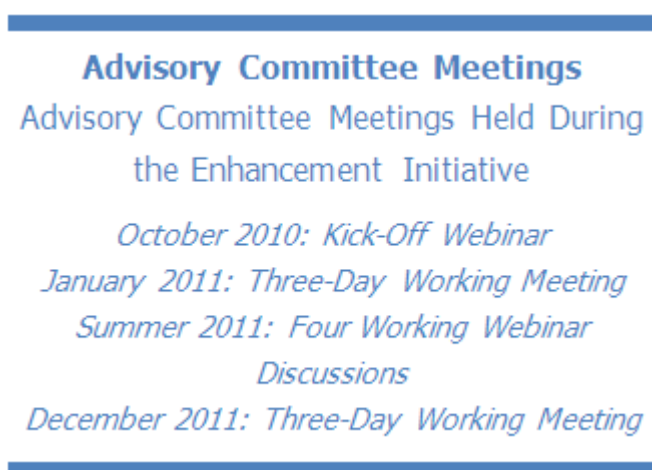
**Advisory Committee Meetings**
Advisory Committee Meetings Held During the Enhancement Initiative

*October 2010: Kick-Off Webinar*
*January 2011: Three-Day Working Meeting*
*Summer 2011: Four Working Webinar Discussions*
*December 2011: Three-Day Working Meeting*